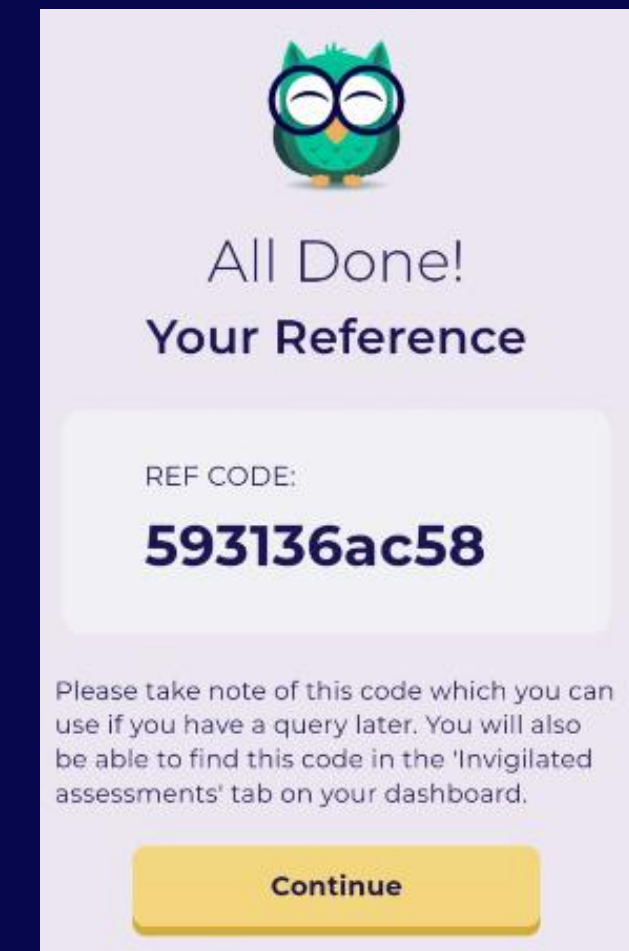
All Done!
Your Reference

REF CODE:
593136ac58

Please take note of this code which you can use if you have a query later. You will also be able to find this code in the 'Invigilated assessments' tab on your dashboard.

Continue